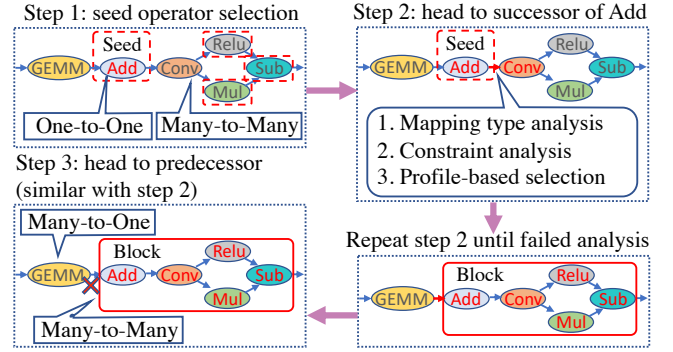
Step 1: seed operator selection

Seed

GEMM Add Conv Relu Sub Mul

One-to-One Many-to-Many

Step 2: head to successor of Add

Seed

GEMM Add Conv Relu Sub Mul

1. Mapping type analysis
2. Constraint analysis
3. Profile-based selection

Step 3: head to predecessor (similar with step 2)

Many-to-One

Block

GEMM Add Conv Relu Sub Mul

Many-to-Many

Repeat step 2 until failed analysis

Block

GEMM Add Conv Relu Sub Mul